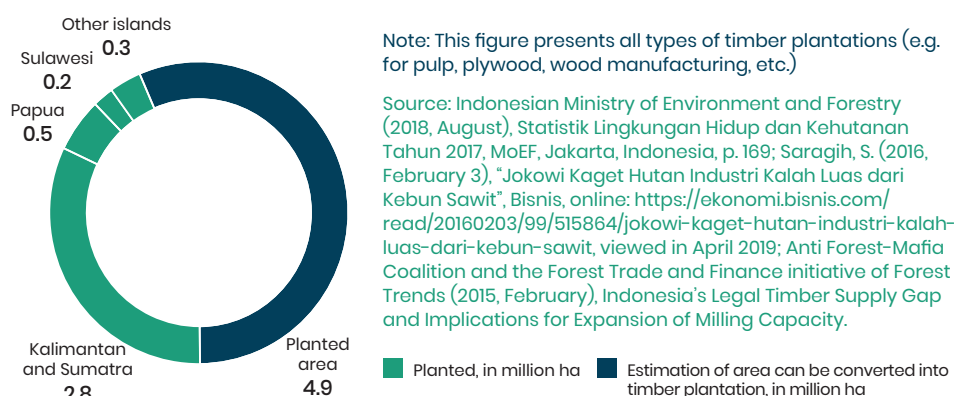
Other islands
0.3

Sulawesi
0.2

Papua
0.5

Kalimantan and Sumatra
2.8

Planted area
4.9

Note: This figure presents all types of timber plantations (e.g. for pulp, plywood, wood manufacturing, etc.)

Source: Indonesian Ministry of Environment and Forestry (2018, August), Statistik Lingkungan Hidup dan Kehutanan Tahun 2017, MoEF, Jakarta, Indonesia, p. 169; Saragih, S. (2016, February 3), "Jokowi Kaget Hutan Industri Kalah Luas dari Kebun Sawit", Bisnis, online: https://ekonomi.bisnis.com/read/20160203/99/515864/jokowi-kaget-hutan-industri-kalah-luas-dari-kebun-sawit, viewed in April 2019; Anti Forest-Mafia Coalition and the Forest Trade and Finance initiative of Forest Trends (2015, February), Indonesia's Legal Timber Supply Gap and Implications for Expansion of Milling Capacity.

Planted, in million ha

Estimation of area can be converted into timber plantation, in million ha